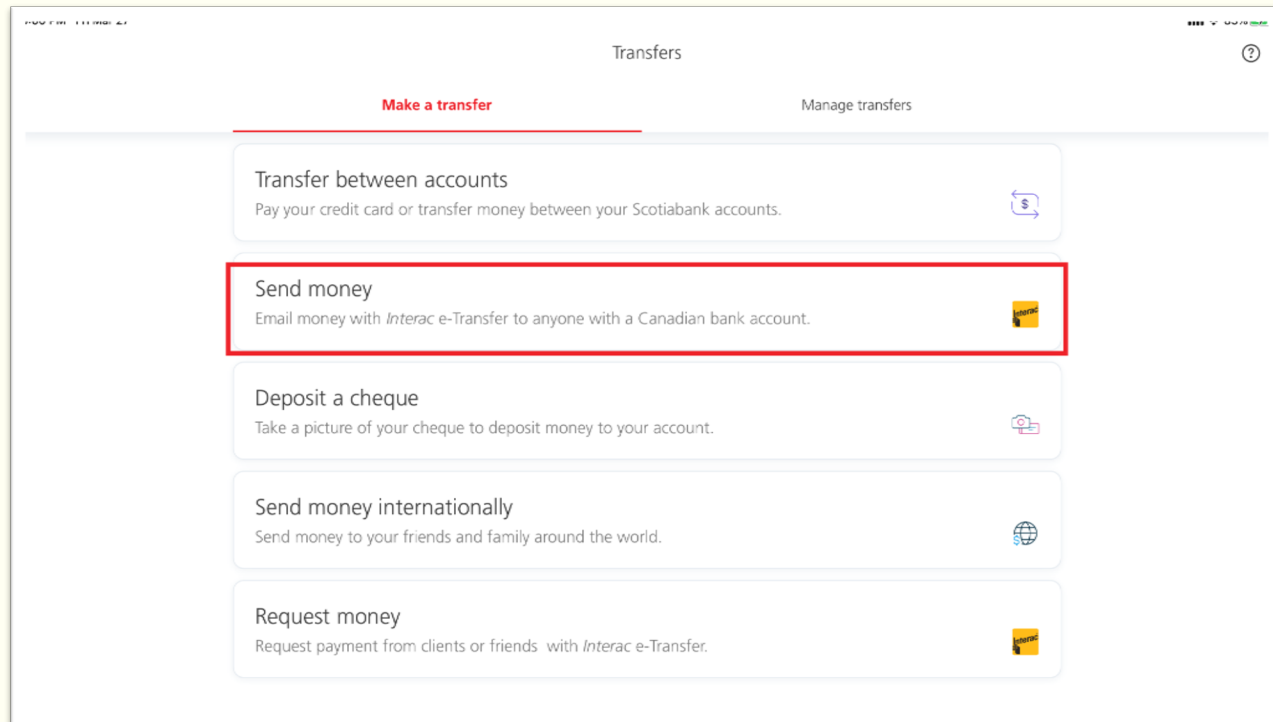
Transfers

?

Make a transfer

Manage transfers

Transfer between accounts
Pay your credit card or transfer money between your Scotiabank accounts.

$

Send money
Email money with Interac e-Transfer to anyone with a Canadian bank account.

Interac

Deposit a cheque
Take a picture of your cheque to deposit money to your account.

Send money internationally
Send money to your friends and family around the world.

$

Request money
Request payment from clients or friends with Interac e-Transfer.

Interac